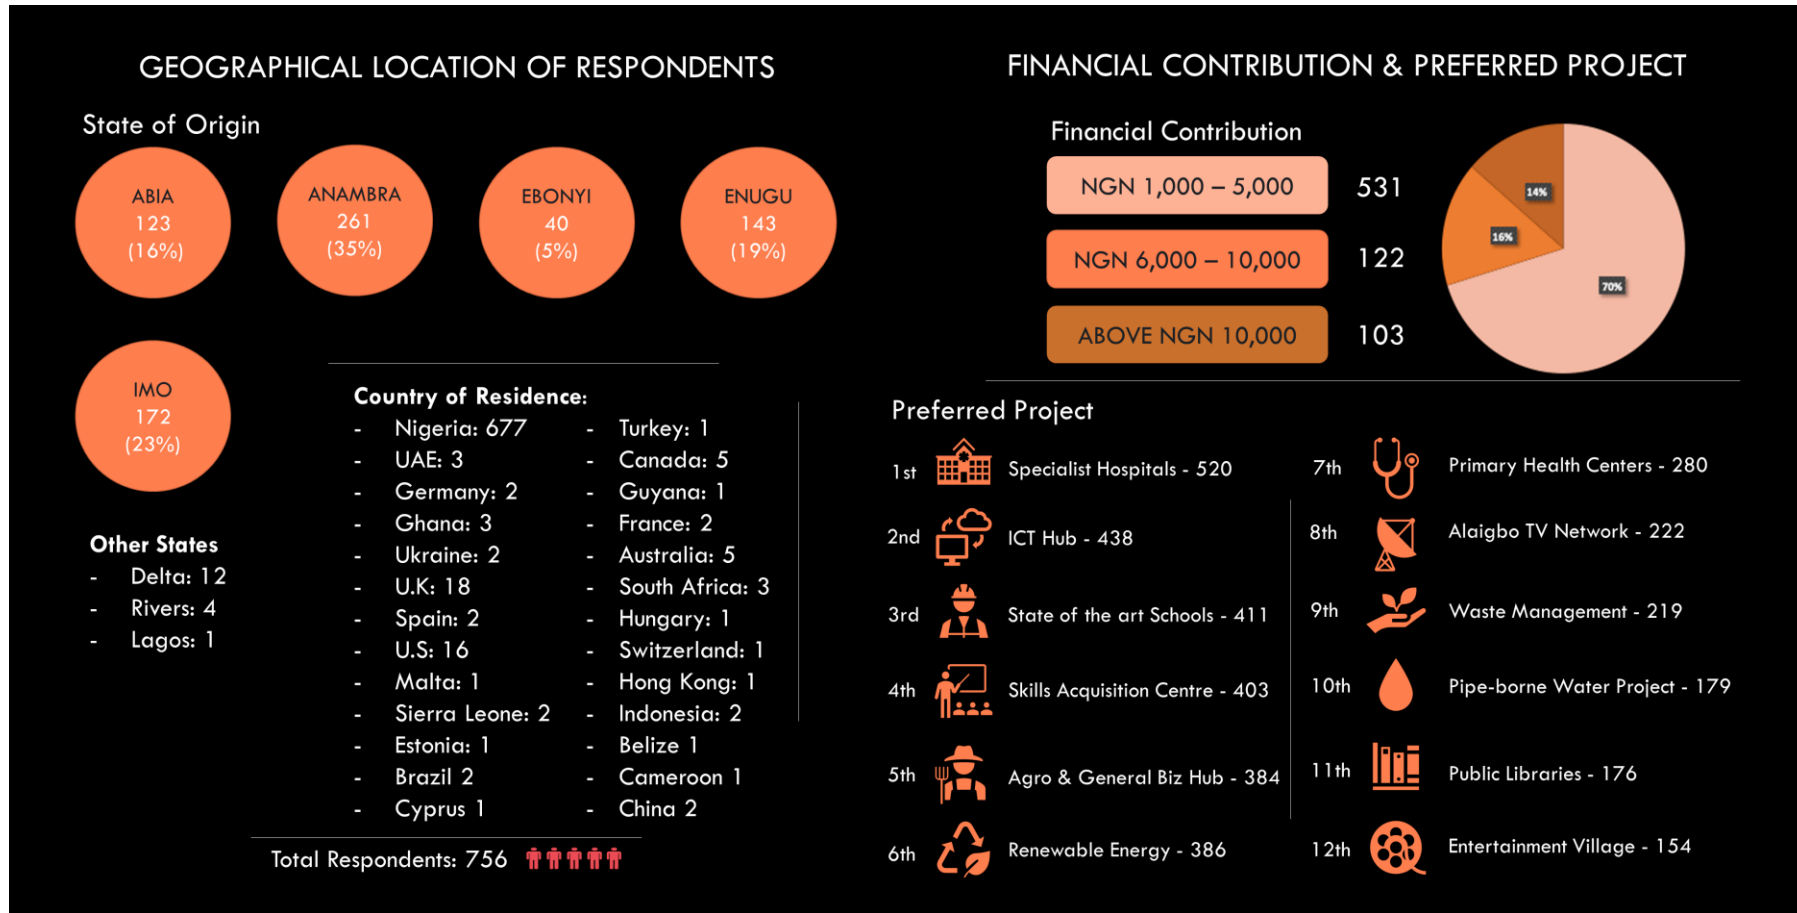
GEOGRAPHICAL LOCATION OF RESPONDENTS

State of Origin

ABIA
123
(16%)

ANAMBRA
261
(35%)

EBONYI
40
(5%)

ENUGU
143
(19%)

IMO
172
(23%)

Other States
- Delta: 12
- Rivers: 4
- Lagos: 1

Country of Residence:
- Nigeria: 677
- UAE: 3
- Germany: 2
- Ghana: 3
- Ukraine: 2
- U.K: 18
- Spain: 2
- U.S: 16
- Malta: 1
- Sierra Leone: 2
- Estonia: 1
- Brazil 2
- Cyprus 1

- Turkey: 1
- Canada: 5
- Guyana: 1
- France: 2
- Australia: 5
- South Africa: 3
- Hungary: 1
- Switzerland: 1
- Hong Kong: 1
- Indonesia: 2
- Belize 1
- Cameroon 1
- China 2

Total Respondents: 756

FINANCIAL CONTRIBUTION & PREFERRED PROJECT

Financial Contribution

NGN 1,000 – 5,000 531
NGN 6,000 – 10,000 122
ABOVE NGN 10,000 103

14%
16%
70%

Preferred Project

1st Specialist Hospitals - 520
2nd ICT Hub - 438
3rd State of the art Schools - 411
4th Skills Acquisition Centre - 403
5th Agro & General Biz Hub - 384
6th Renewable Energy - 386
7th Primary Health Centers - 280
8th Alaigbo TV Network - 222
9th Waste Management - 219
10th Pipe-borne Water Project - 179
11th Public Libraries - 176
12th Entertainment Village - 154